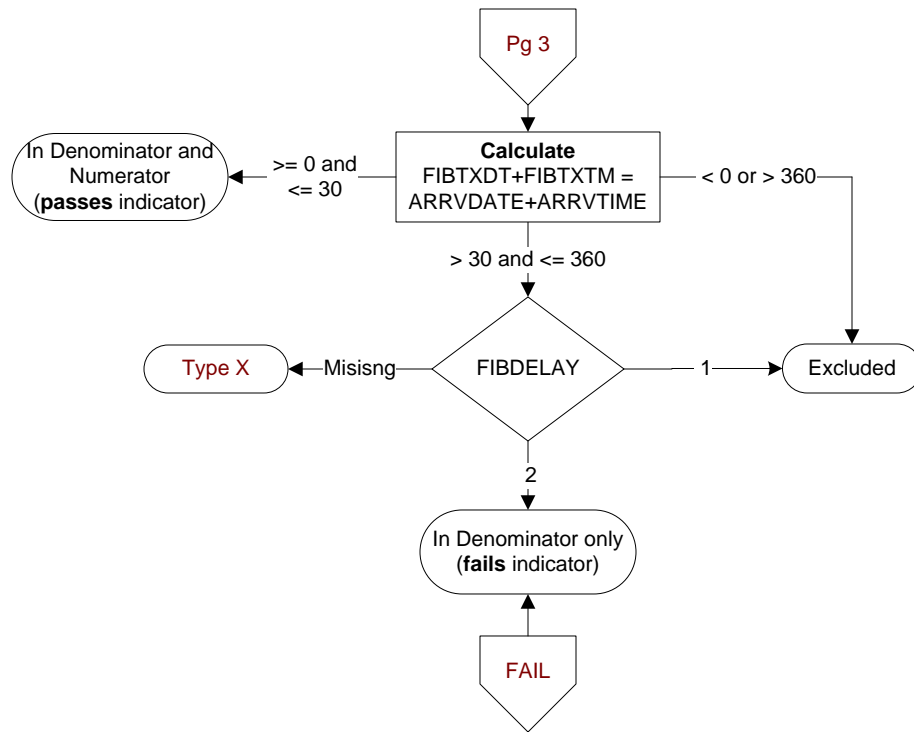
Pg 3

Calculate
FIBTXDT+FIBTXTM = ARRVDATE+ARRVTIME

>= 0 and <= 30

In Denominator and Numerator (passes indicator)

< 0 or > 360

> 30 and <= 360

Type X

Misisng

FIBDELAY

1

Excluded

2

In Denominator only (fails indicator)

FAIL